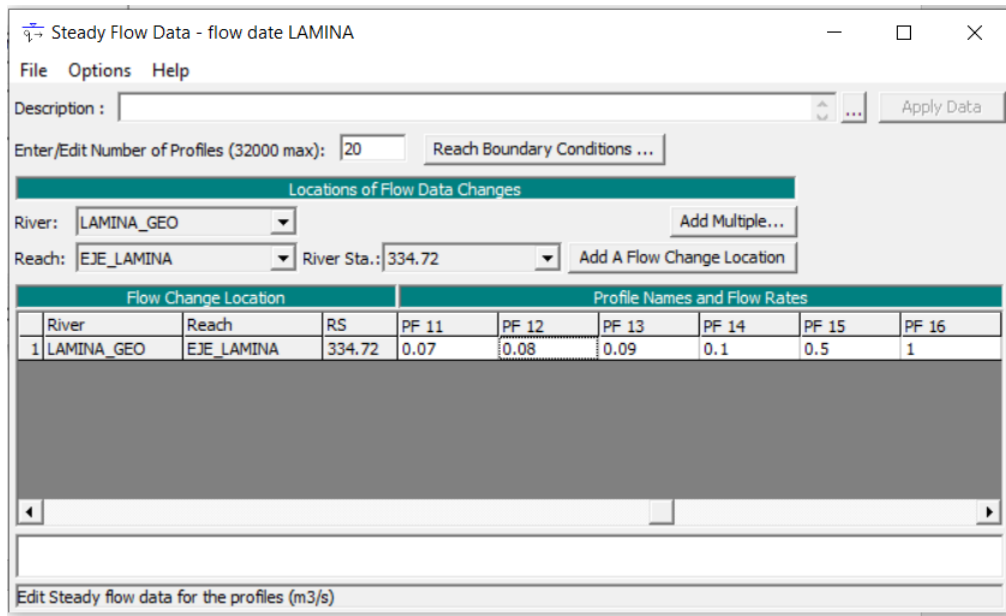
Steady Flow Data - flow date LAMINA

File Options Help

Description :

...

Apply Data

Enter/Edit Number of Profiles (32000 max): 20

Reach Boundary Conditions ...

Locations of Flow Data Changes

River: LAMINA_GEO

Add Multiple...

Reach: EJE_LAMINA

River Sta.: 334.72

Add A Flow Change Location

Flow Change Location

Profile Names and Flow Rates

| | River | Reach | RS | PF 11 | PF 12 | PF 13 | PF 14 | PF 15 | PF 16 |
|---|---|---|---|---|---|---|---|---|---|
| 1 | LAMINA_GEO | EJE_LAMINA | 334.72 | 0.07 | 0.08 | 0.09 | 0.1 | 0.5 | 1 |

Edit Steady flow data for the profiles (m3/s)